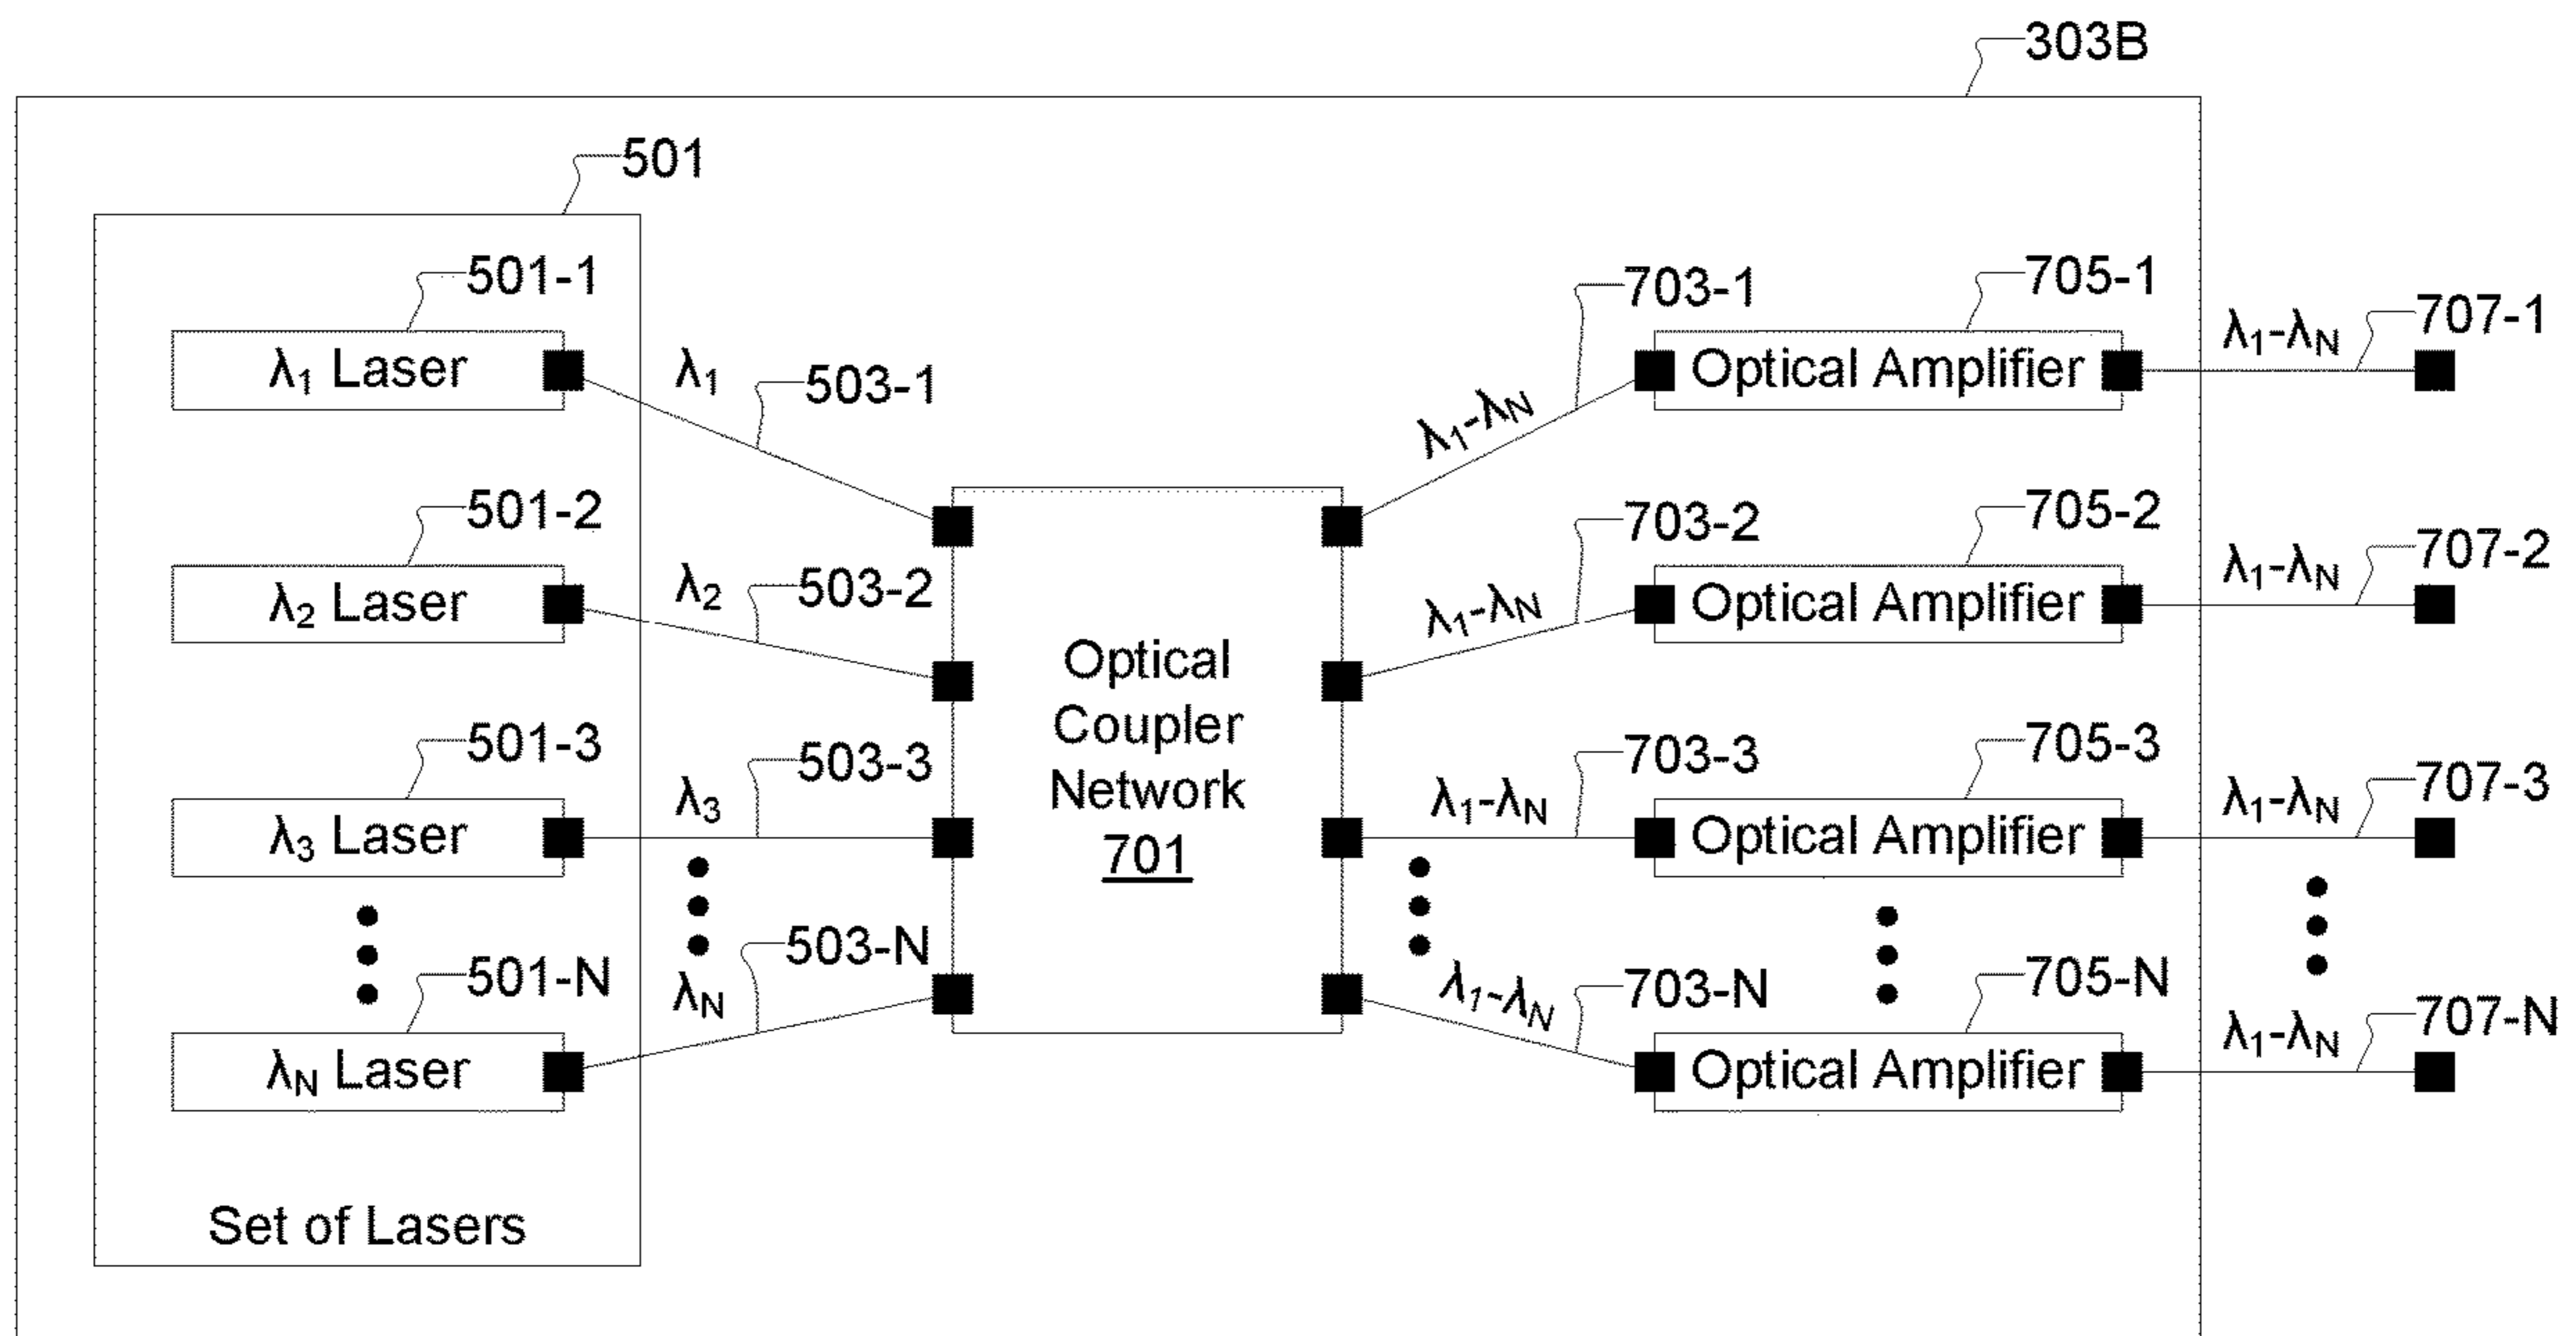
303B

501

501-1

$\lambda_1$ Laser

$\lambda_1$

503-1

501-2

$\lambda_2$ Laser

$\lambda_2$

503-2

501-3

$\lambda_3$ Laser

$\lambda_3$

503-3

501-N

$\lambda_N$ Laser

$\lambda_N$

503-N

Set of Lasers

Optical Coupler Network 701

703-1

$\lambda_1$-$\lambda_N$

705-1

Optical Amplifier

$\lambda_1$-$\lambda_N$

707-1

703-2

$\lambda_1$-$\lambda_N$

705-2

Optical Amplifier

$\lambda_1$-$\lambda_N$

707-2

703-3

$\lambda_1$-$\lambda_N$

705-3

Optical Amplifier

$\lambda_1$-$\lambda_N$

707-3

$\lambda_1$-$\lambda_N$

703-N

705-N

Optical Amplifier

$\lambda_1$-$\lambda_N$

707-N